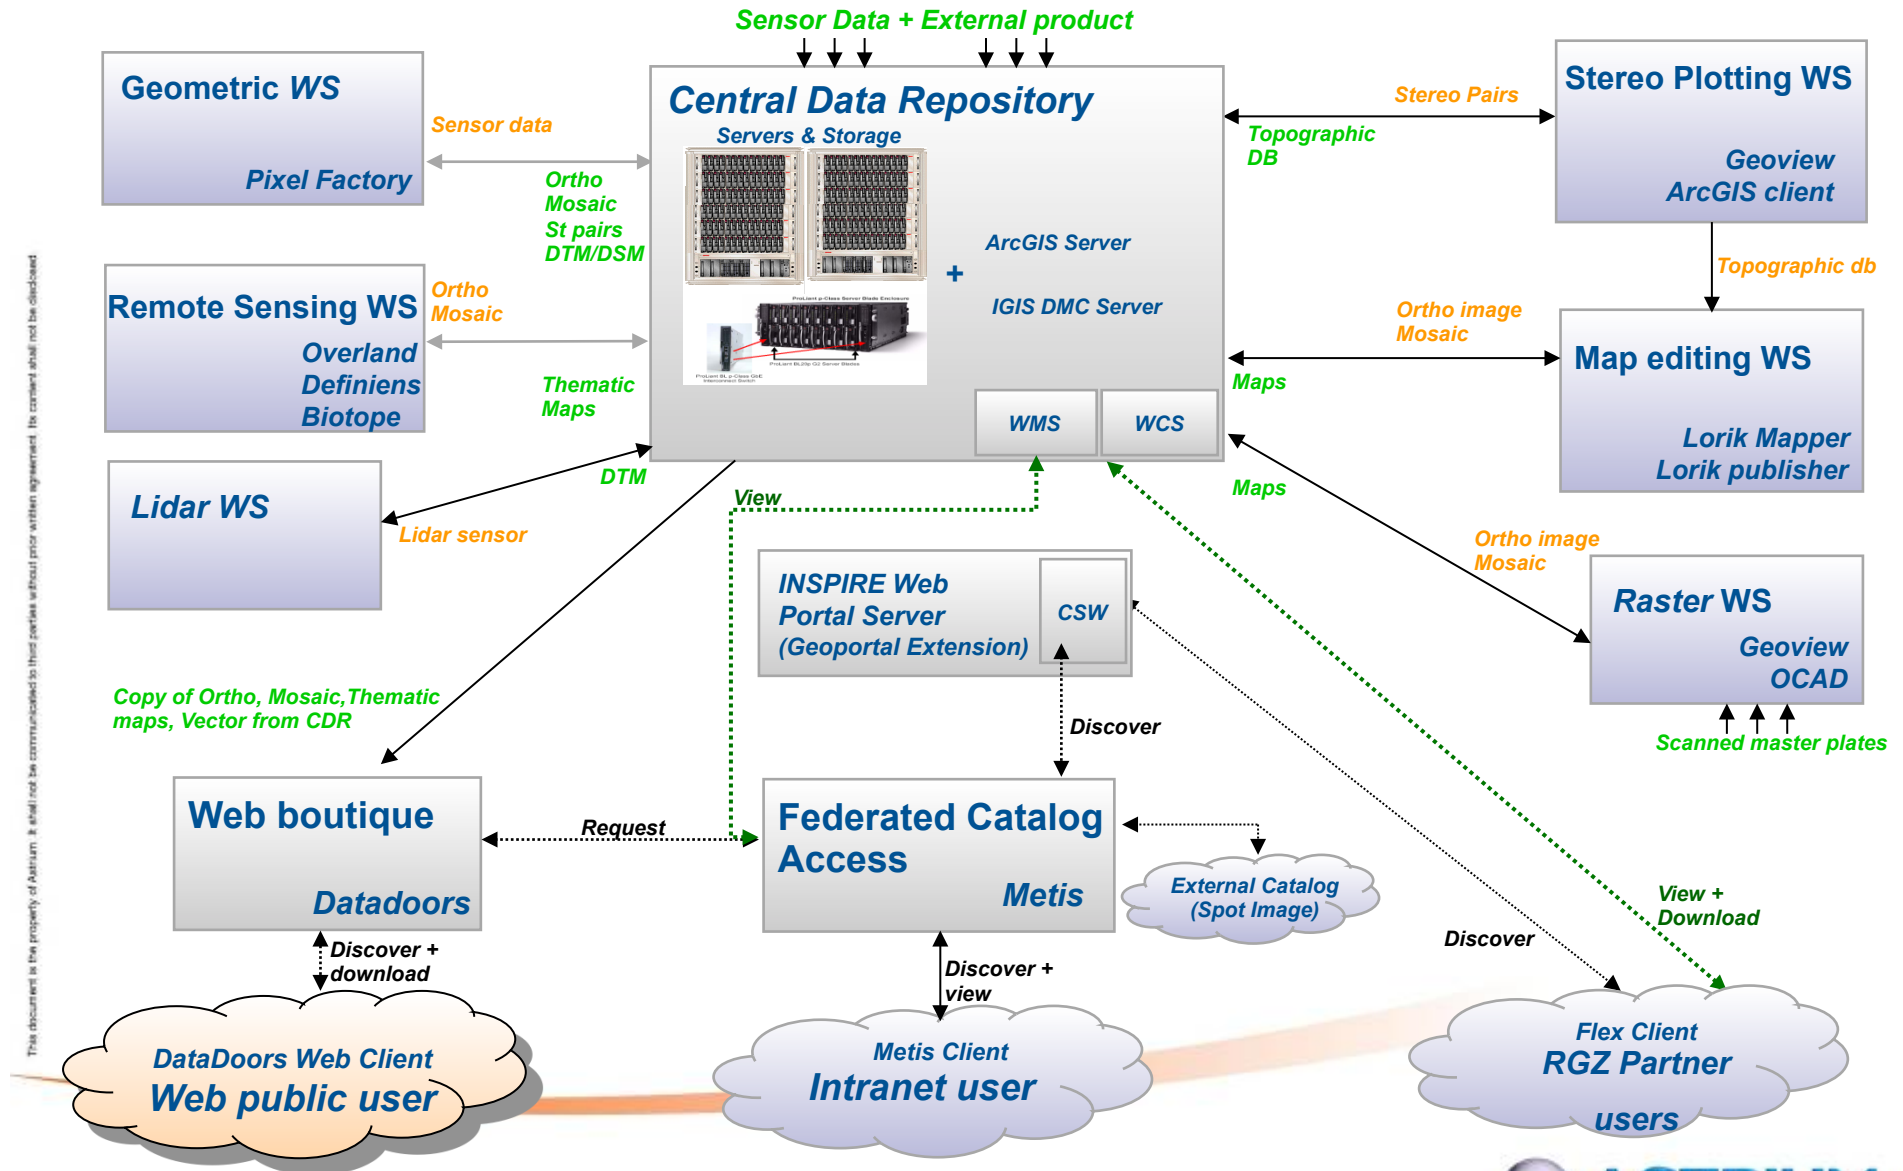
Sensor Data + External product

Geometric WS
Pixel Factory

Sensor data

Ortho
Mosaic
St pairs
DTM/DSM

Central Data Repository
Servers & Storage

ArcGIS Server
+
IGIS DMC Server

WMS
WCS

Stereo Pairs
Topographic DB

Stereo Plotting WS
Geoview
ArcGIS client

Topographic db

Remote Sensing WS
Overland
Definiens
Biotope

Ortho
Mosaic

Thematic
Maps

Ortho image
Mosaic

Maps

Map editing WS
Lorik Mapper
Lorik publisher

Lidar WS

DTM

Lidar sensor

View

Maps

Ortho image
Mosaic

INSPIRE Web
Portal Server
(Geoportal Extension)
CSW

Raster WS
Geoview
OCAD

Scanned master plates

Copy of Ortho, Mosaic,Thematic maps, Vector from CDR

Discover

Web boutique
Datadoors

Request

Federated Catalog Access
Metis

External Catalog
(Spot Image)

View +
Download

Discover

Discover +
download

Discover +
view

DataDoors Web Client
Web public user

Metis Client
Intranet user

Flex Client
RGZ Partner
users

This document is the property of Astrium. It shall not be communicated to third parties without prior written agreement. Its content shall not be disclosed